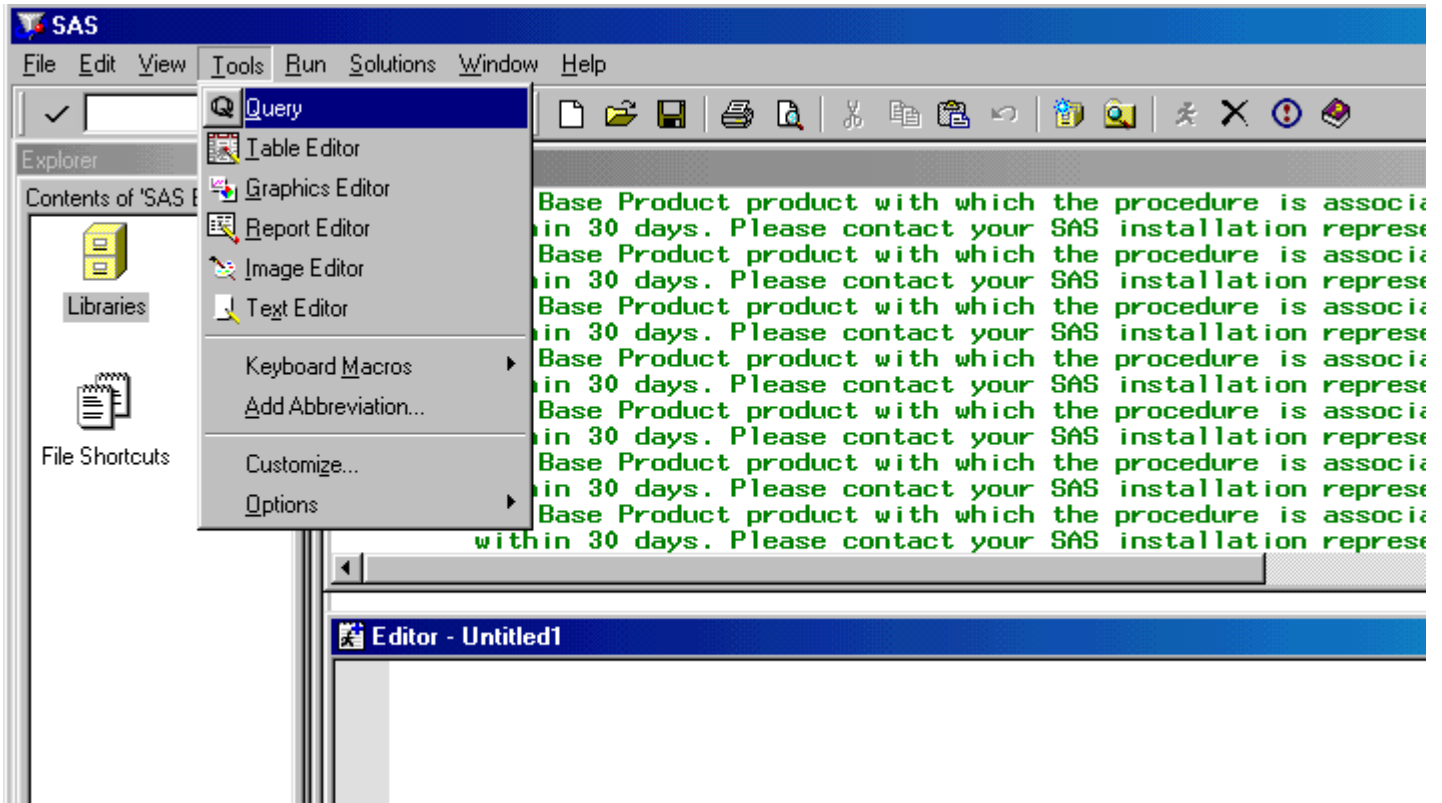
SAS

File Edit View Tools Run Solutions Window Help

Query
Table Editor
Graphics Editor
Report Editor
Image Editor
Text Editor
Keyboard Macros
Add Abbreviation...
Customize...
Options

Explorer

Contents of 'SAS E

Libraries

File Shortcuts

Base Product product with which the procedure is associa
in 30 days. Please contact your SAS installation represe
Base Product product with which the procedure is associa
in 30 days. Please contact your SAS installation represe
Base Product product with which the procedure is associa
in 30 days. Please contact your SAS installation represe
Base Product product with which the procedure is associa
in 30 days. Please contact your SAS installation represe
Base Product product with which the procedure is associa
in 30 days. Please contact your SAS installation represe
Base Product product with which the procedure is associa
in 30 days. Please contact your SAS installation represe
Base Product product with which the procedure is associa
within 30 days. Please contact your SAS installation represe

Editor - Untitled1